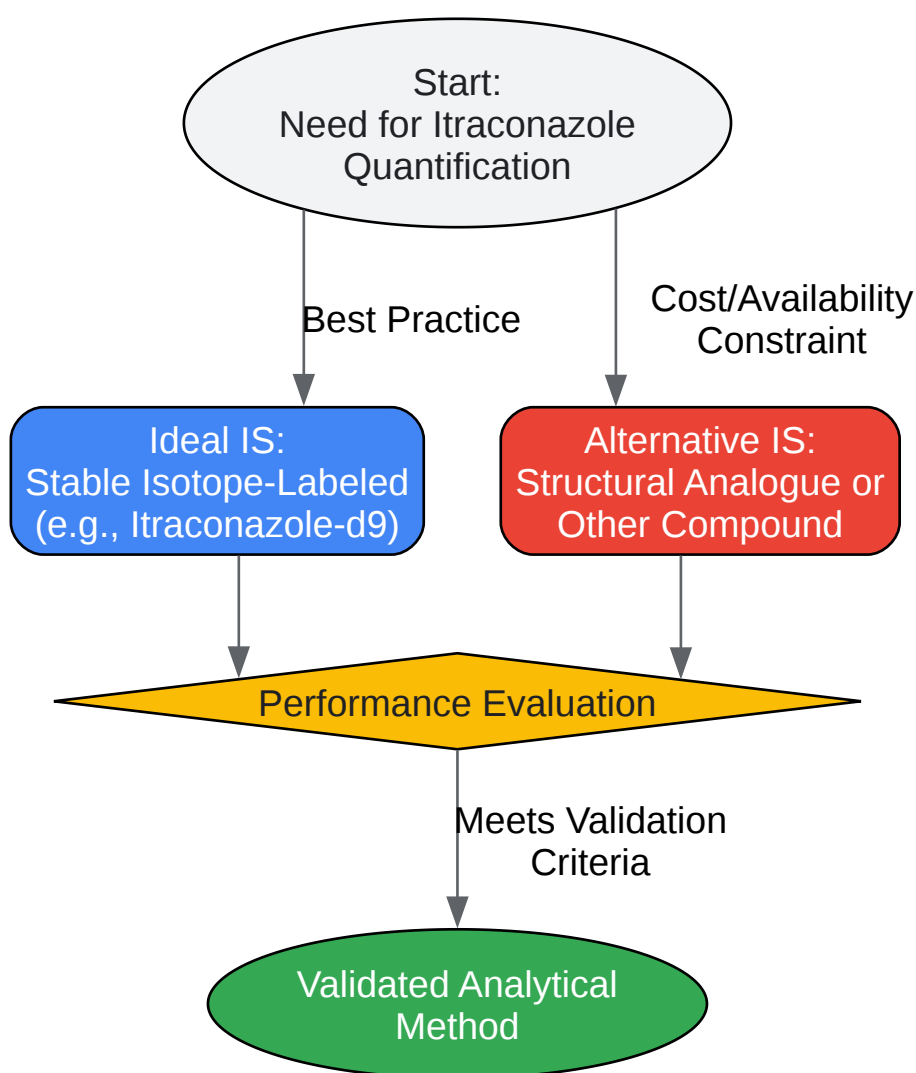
Start:
Need for Itraconazole Quantification

Best Practice

Cost/Availability Constraint

Ideal IS:
Stable Isotope-Labeled (e.g., Itraconazole-d9)

Alternative IS:
Structural Analogue or Other Compound

Performance Evaluation

Meets Validation Criteria

Validated Analytical Method